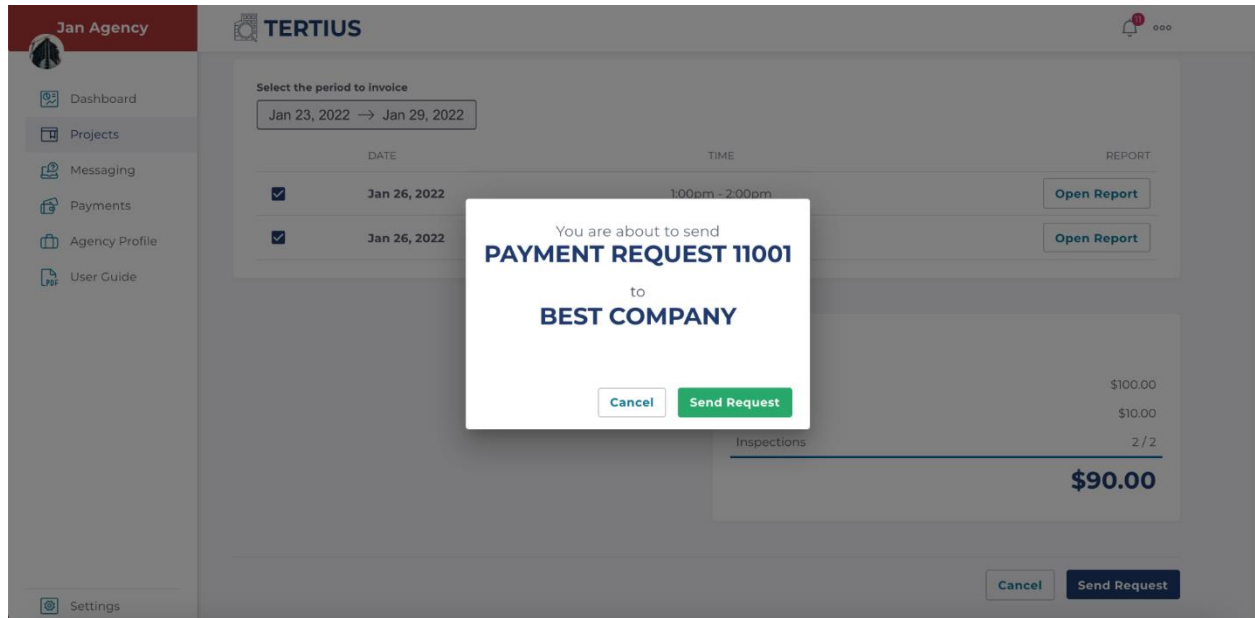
Jan Agency

Dashboard
Projects
Messaging
Payments
Agency Profile
User Guide

Settings

TERTIUS

ooo

Select the period to invoice
Jan 23, 2022 → Jan 29, 2022

| | DATE | TIME | REPORT |
|---|---|---|---|
| ☑ | Jan 26, 2022 | 1:00pm - 2:00pm | Open Report |
| ☑ | Jan 26, 2022 | | Open Report |

You are about to send
PAYMENT REQUEST 11001
to
BEST COMPANY

Cancel
Send Request

$100.00
$10.00
Inspections 2/2
$90.00

Cancel
Send Request